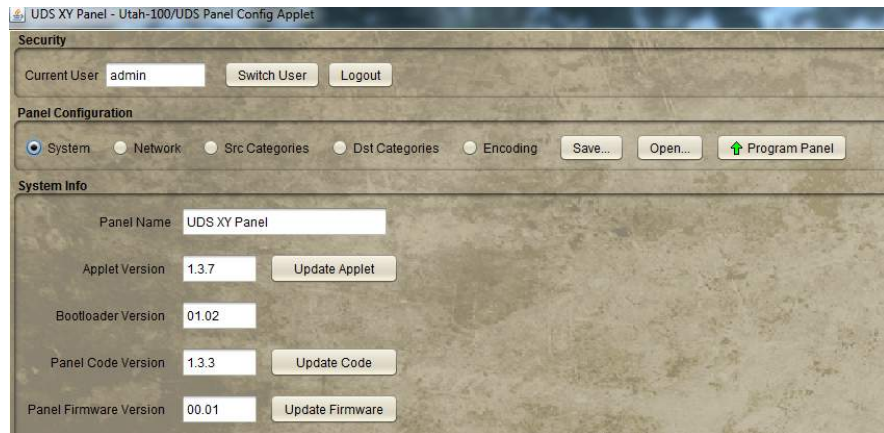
UDS XY Panel - Utah-100/UDS Panel Config Applet

Security

Current User admin Switch User Logout

Panel Configuration

System Network Src Categories Dst Categories Encoding Save... Open... Program Panel

System Info

Panel Name UDS XY Panel

Applet Version 1.3.7 Update Applet

Bootloader Version 01.02

Panel Code Version 1.3.3 Update Code

Panel Firmware Version 00.01 Update Firmware